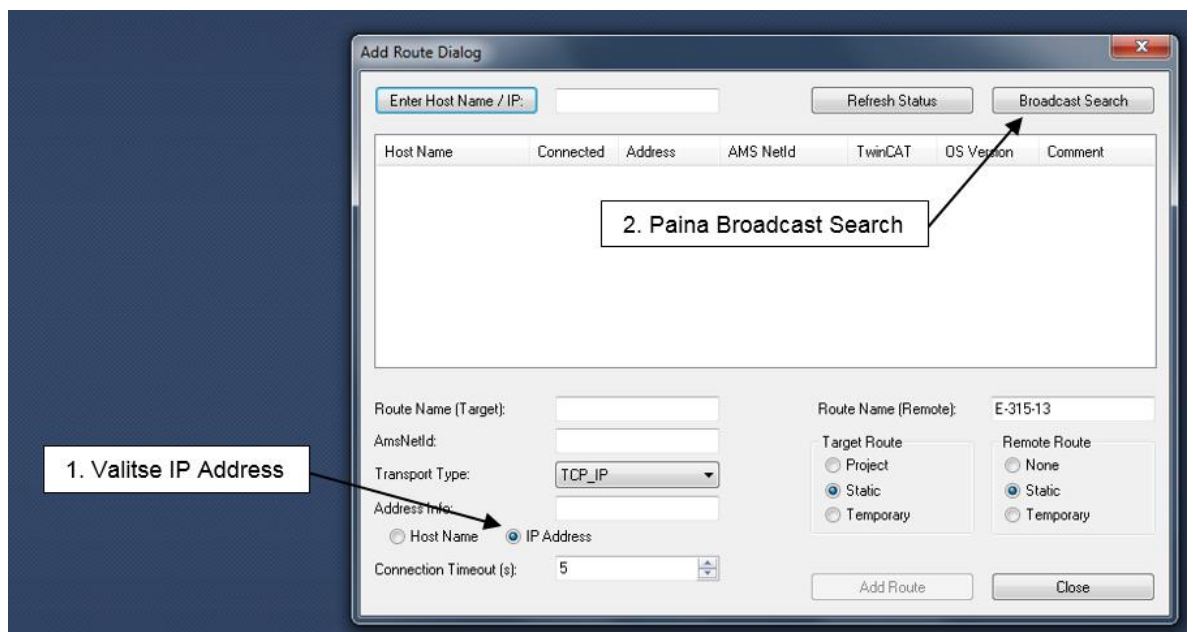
Add Route Dialog

Enter Host Name / IP:

Refresh Status

Broadcast Search

| Host Name | Connected | Address | AMS NetId | TwinCAT | OS Version | Comment |
|---|---|---|---|---|---|---|

2. Paina Broadcast Search

Route Name (Target):

AmsNetId:

Transport Type: TCP_IP

Address Info:

Host Name

IP Address

Connection Timeout (s): 5

1. Valitse IP Address

Route Name (Remote): E-315-13

Target Route

Project

Static

Temporary

Remote Route

None

Static

Temporary

Add Route

Close